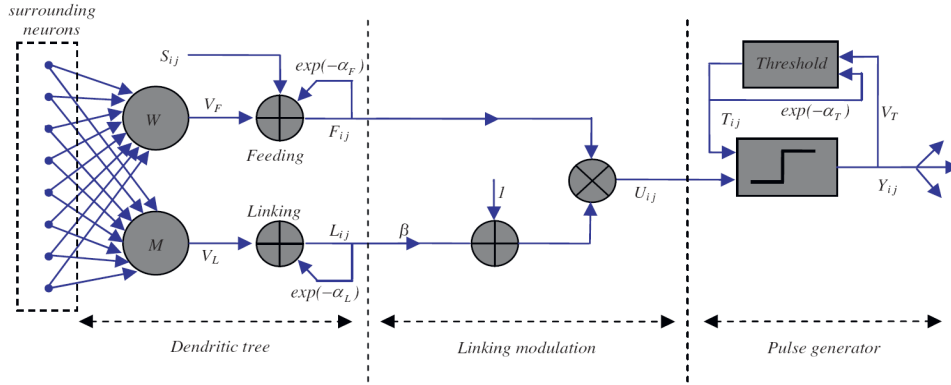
surrounding neurons

$S_{ij}$

$exp(-\alpha_F)$

W

$V_F$

Feeding

$F_{ij}$

Threshold

$exp(-\alpha_T)$

$T_{ij}$

$V_T$

1

$U_{ij}$

$Y_{ij}$

Linking

M

$V_L$

$L_{ij}$

$\beta$

$exp(-\alpha_L)$

Dendritic tree

Linking modulation

Pulse generator